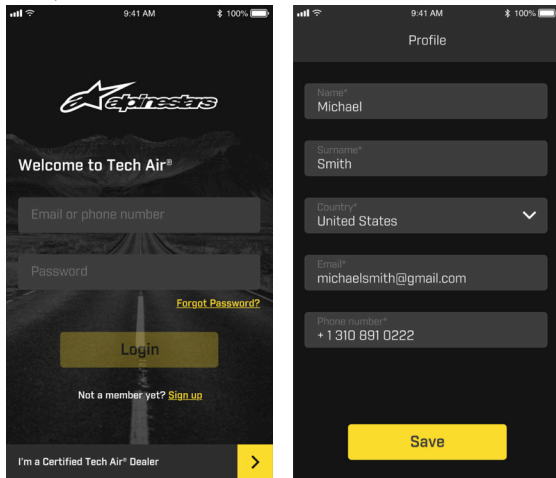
9:41 AM
100%

alpinestars

Welcome to Tech Air®

Email or phone number

Password

Forgot Password?

Login

Not a member yet? Sign up

I'm a Certified Tech Air® Dealer

9:41 AM
100%

Profile

Name*
Michael

Surname*
Smith

Country*
United States

Email*
michaelsmith@gmail.com

Phone number*
+1 310 891 0222

Save